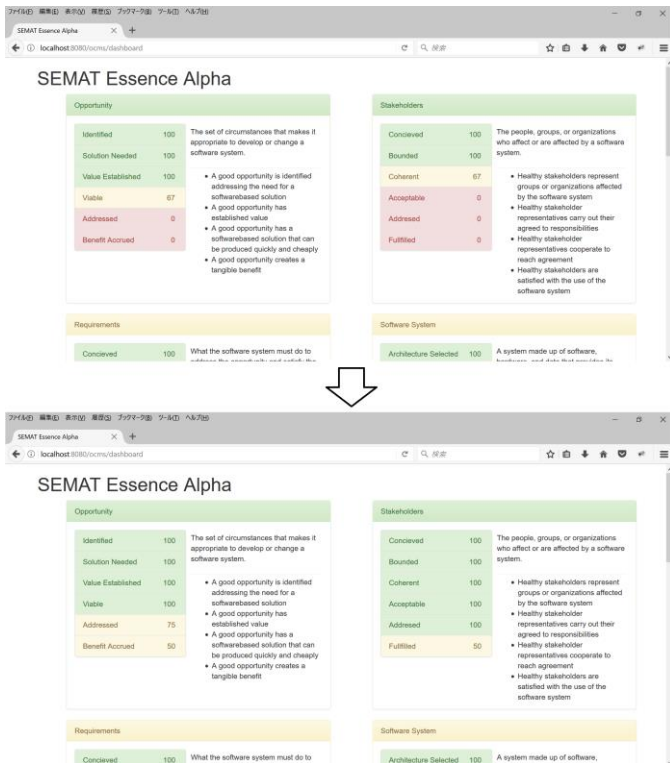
ファイル(F) 編集(E) 表示(V) 履歴(S) ブックマーク(B) ツール(T) ヘルプ(H)

SEMAT Essence Alpha × +

localhost:8080/ocms/dashboard

検索

SEMAT Essence Alpha

Opportunity

| Identified | 100 |
|---|---|
| Solution Needed | 100 |
| Value Established | 100 |
| Viable | 67 |
| Addressed | 0 |
| Benefit Accrued | 0 |

The set of circumstances that makes it appropriate to develop or change a software system.

• A good opportunity is identified addressing the need for a softwarebased solution
• A good opportunity has established value
• A good opportunity has a softwarebased solution that can be produced quickly and cheaply
• A good opportunity creates a tangible benefit

Stakeholders

| Concieved | 100 |
|---|---|
| Bounded | 100 |
| Coherent | 67 |
| Acceptable | 0 |
| Addresed | 0 |
| Fulfilled | 0 |

The people, groups, or organizations who affect or are affected by a software system.

• Healthy stakeholders represent groups or organizations affected by the software system
• Healthy stakeholder representatives carry out their agreed to responsibilities
• Healthy stakeholder representatives cooperate to reach agreement
• Healthy stakeholders are satisfied with the use of the software system

Requirements

Concieved 100 What the software system must do to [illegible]

Software System

Architecture Selected 100 A system made up of software, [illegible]

ファイル(F) 編集(E) 表示(V) 履歴(S) ブックマーク(B) ツール(T) ヘルプ(H)

SEMAT Essence Alpha × +

localhost:8080/ocms/dashboard

検索

SEMAT Essence Alpha

Opportunity

| Identified | 100 |
|---|---|
| Solution Needed | 100 |
| Value Established | 100 |
| Viable | 100 |
| Addressed | 75 |
| Benefit Accrued | 50 |

The set of circumstances that makes it appropriate to develop or change a software system.

• A good opportunity is identified addressing the need for a softwarebased solution
• A good opportunity has established value
• A good opportunity has a softwarebased solution that can be produced quickly and cheaply
• A good opportunity creates a tangible benefit

Stakeholders

| Concieved | 100 |
|---|---|
| Bounded | 100 |
| Coherent | 100 |
| Acceptable | 100 |
| Addresed | 100 |
| Fulfilled | 50 |

The people, groups, or organizations who affect or are affected by a software system.

• Healthy stakeholders represent groups or organizations affected by the software system
• Healthy stakeholder representatives carry out their agreed to responsibilities
• Healthy stakeholder representatives cooperate to reach agreement
• Healthy stakeholders are satisfied with the use of the software system

Requirements

Concieved 100 What the software system must do to

Software System

Architecture Selected 100 A system made up of software,